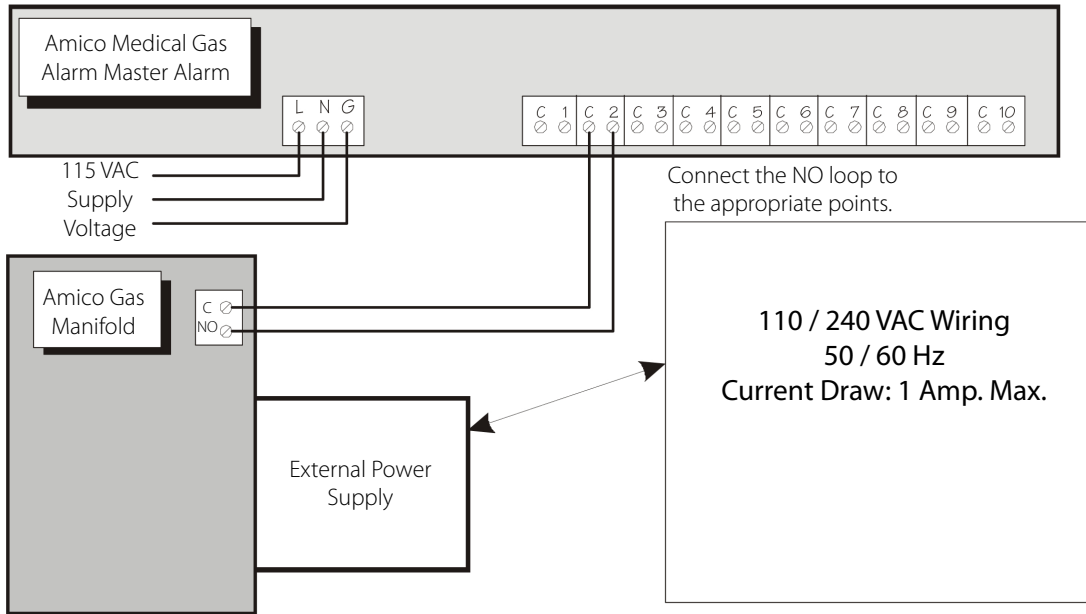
Amico Medical Gas Alarm Master Alarm

L N G

C 1 C 2 C 3 C 4 C 5 C 6 C 7 C 8 C 9 C 10

115 VAC
Supply
Voltage

Connect the NO loop to the appropriate points.

Amico Gas Manifold

C
NO

110 / 240 VAC Wiring
50 / 60 Hz
Current Draw: 1 Amp. Max.

External Power Supply